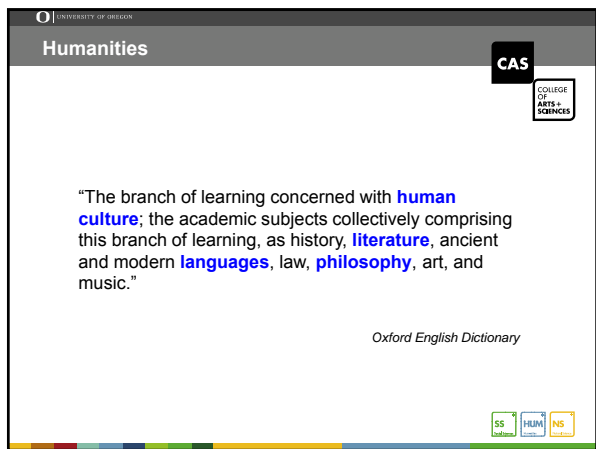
O | UNIVERSITY OF OREGON

Humanities

CAS

COLLEGE OF ARTS + SCIENCES

“The branch of learning concerned with **human culture**; the academic subjects collectively comprising this branch of learning, as history, **literature**, ancient and modern **languages**, law, **philosophy**, art, and music.”

*Oxford English Dictionary*

SS HUM NS